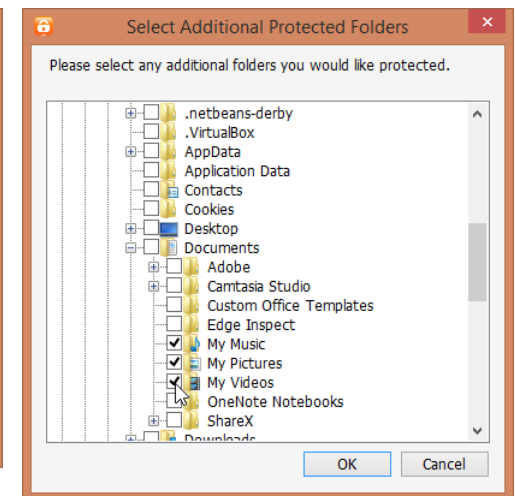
Select Additional Protected Folders

Please select any additional folders you would like protected.

.netbeans-derby
.VirtualBox
AppData
Application Data
Contacts
Cookies
Desktop
Documents
Adobe
Camtasia Studio
Custom Office Templates
Edge Inspect
My Music
My Pictures
My Videos
OneNote Notebooks
ShareX
Downloads

OK
Cancel